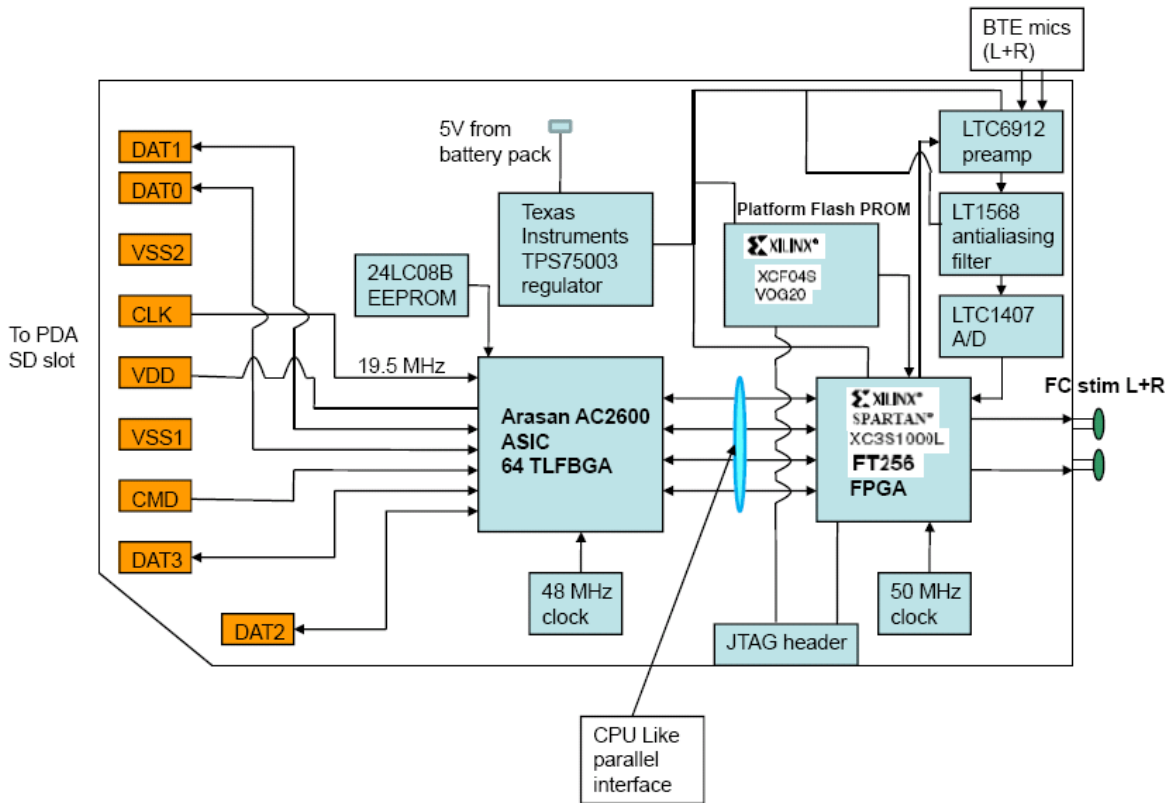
BTE mics (L+R)

5V from battery pack

LTC6912 preamp

DAT1

DAT0

VSS2

CLK

VDD

VSS1

CMD

DAT3

DAT2

To PDA SD slot

Texas Instruments TPS75003 regulator

Platform Flash PROM

XILINX®

XCF04S VOG20

24LC08B EEPROM

LT1568 antialiasing filter

LTC1407 A/D

19.5 MHz

Arasan AC2600 ASIC 64 TLFBGA

XILINX®
SPARTAN®
XC3S1000L
FT256
FPGA

FC stim L+R

48 MHz clock

JTAG header

50 MHz clock

CPU Like parallel interface